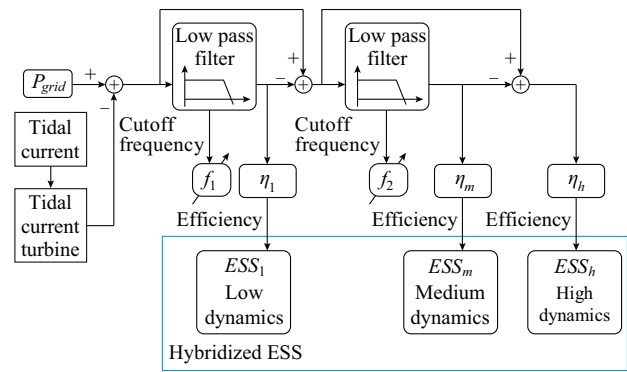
Low pass filter

Low pass filter

$P_{grid}$

+

−

+

−

+

−

+

Tidal current

Tidal current turbine

Cutoff frequency

Cutoff frequency

$f_1$

$\eta_1$

$f_2$

$\eta_m$

$\eta_h$

Efficiency

Efficiency

Efficiency

$ESS_1$ Low dynamics

$ESS_m$ Medium dynamics

$ESS_h$ High dynamics

Hybridized ESS